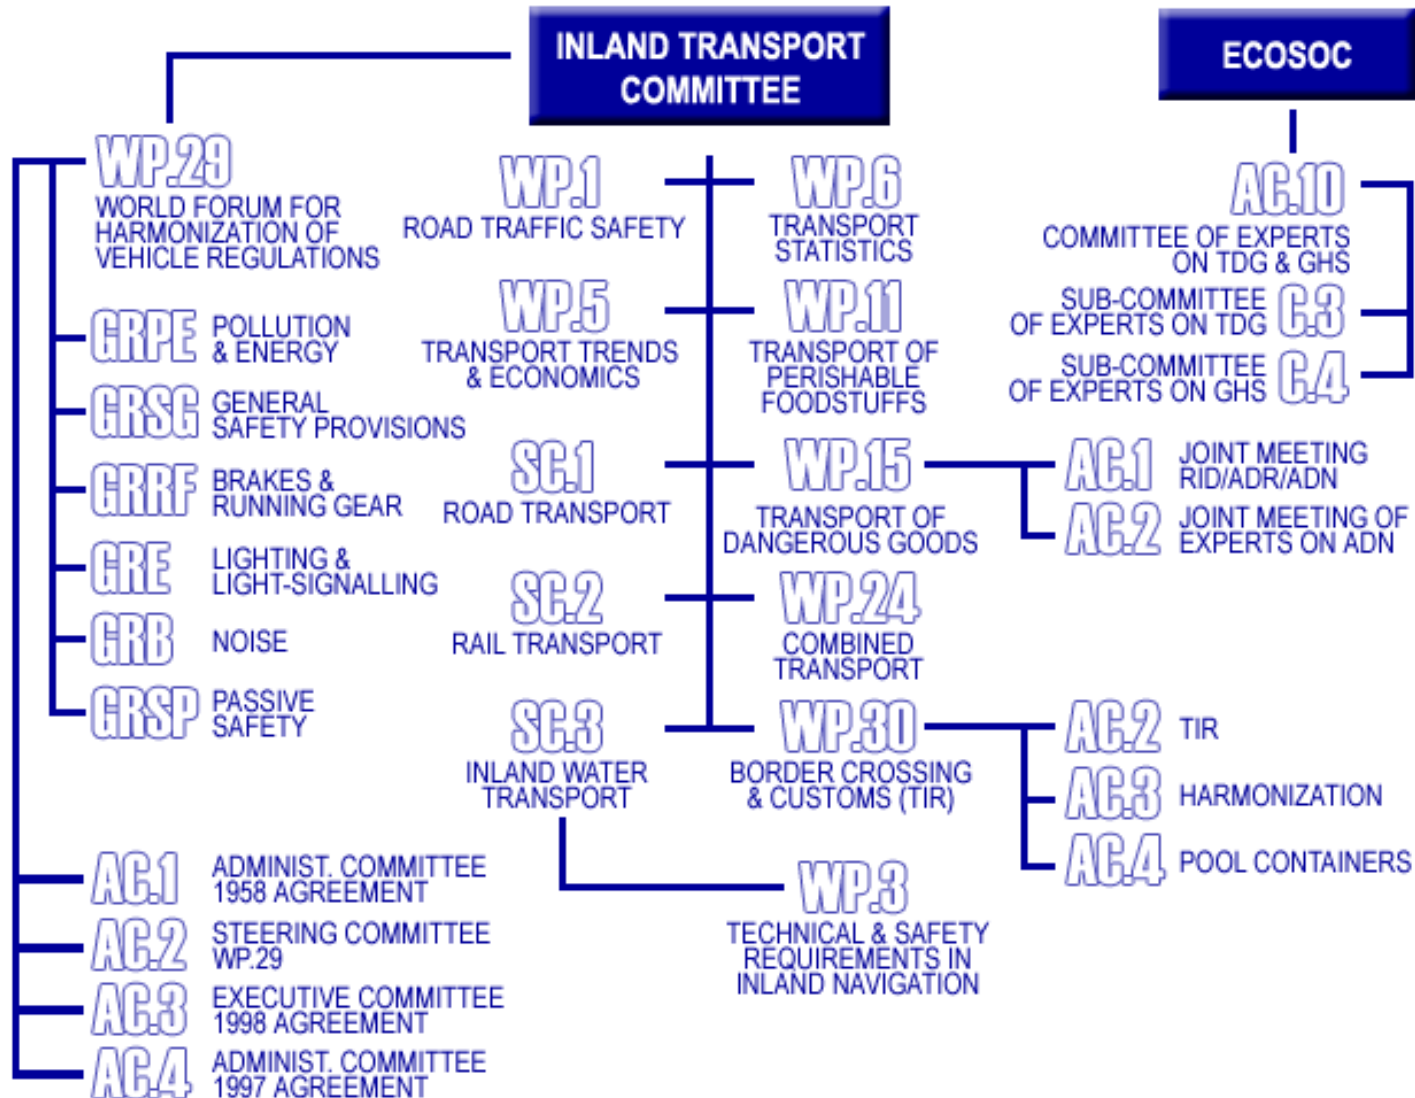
INLAND TRANSPORT COMMITTEE

ECOSOC

WP.29
WORLD FORUM FOR HARMONIZATION OF VEHICLE REGULATIONS

GRPE POLLUTION & ENERGY

GRSG GENERAL SAFETY PROVISIONS

GRRF BRAKES & RUNNING GEAR

GRE LIGHTING & LIGHT-SIGNALLING

GRB NOISE

GRSP PASSIVE SAFETY

AC.1 ADMINIST. COMMITTEE 1958 AGREEMENT

AC.2 STEERING COMMITTEE WP.29

AC.3 EXECUTIVE COMMITTEE 1998 AGREEMENT

AC.4 ADMINIST. COMMITTEE 1997 AGREEMENT

WP.1
ROAD TRAFFIC SAFETY

WP.5
TRANSPORT TRENDS & ECONOMICS

SC.1
ROAD TRANSPORT

SC.2
RAIL TRANSPORT

SC.3
INLAND WATER TRANSPORT

WP.6
TRANSPORT STATISTICS

WP.11
TRANSPORT OF PERISHABLE FOODSTUFFS

WP.15
TRANSPORT OF DANGEROUS GOODS

WP.24
COMBINED TRANSPORT

WP.30
BORDER CROSSING & CUSTOMS (TIR)

WP.3
TECHNICAL & SAFETY REQUIREMENTS IN INLAND NAVIGATION

AC.10
COMMITTEE OF EXPERTS ON TDG & GHS

SUB-COMMITTEE OF EXPERTS ON TDG C.3

SUB-COMMITTEE OF EXPERTS ON GHS C.4

AC.1 JOINT MEETING RID/ADR/ADN

AC.2 JOINT MEETING OF EXPERTS ON ADN

AC.2 TIR

AC.3 HARMONIZATION

AC.4 POOL CONTAINERS